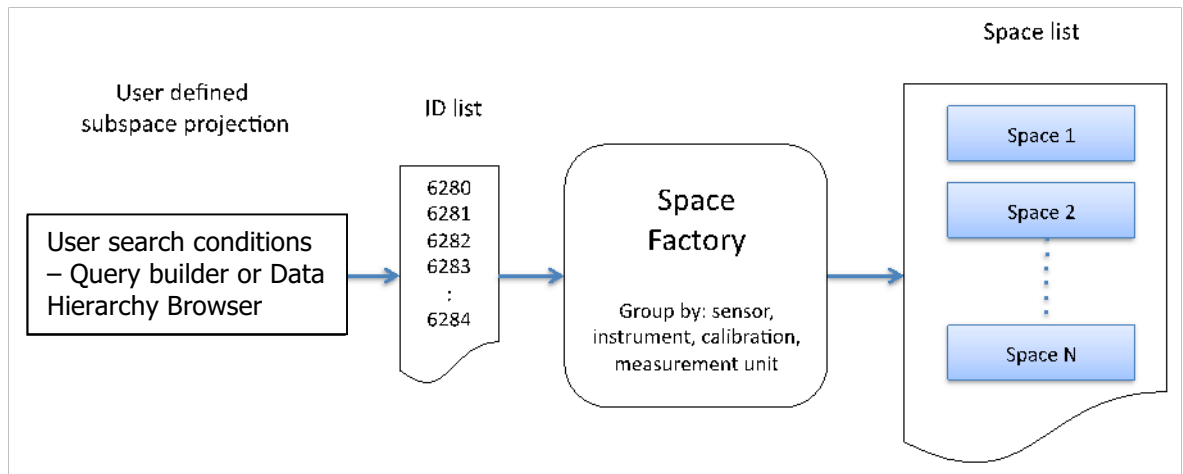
User defined subspace projection

User search conditions – Query builder or Data Hierarchy Browser

ID list

6280
6281
6282
6283
:
6284

Space Factory

Group by: sensor, instrument, calibration, measurement unit

Space list

Space 1

Space 2

Space N